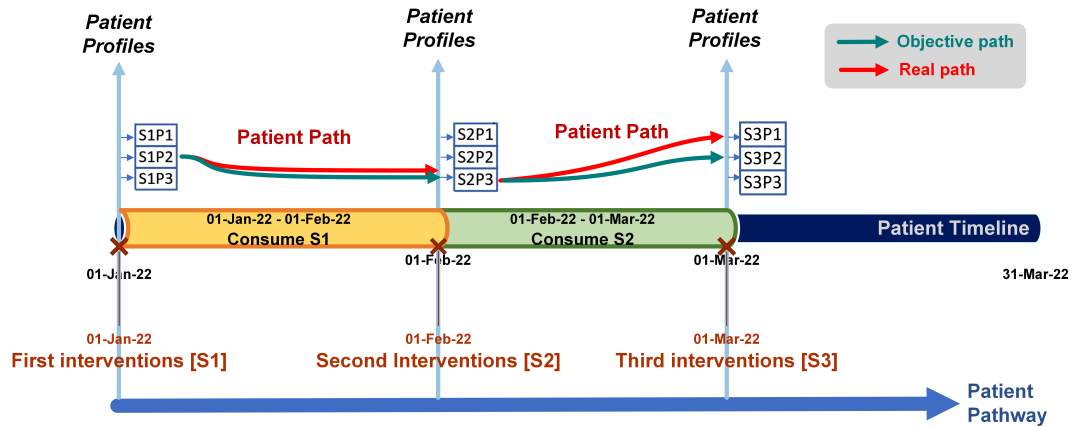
Patient Profiles

Patient Profiles

Patient Profiles

Objective path
Real path

S1P1
S1P2
S1P3

Patient Path

S2P1
S2P2
S2P3

Patient Path

S3P1
S3P2
S3P3

01-Jan-22 - 01-Feb-22
Consume S1

01-Feb-22 - 01-Mar-22
Consume S2

Patient Timeline

01-Jan-22
01-Feb-22
01-Mar-22
31-Mar-22

01-Jan-22
First interventions [S1]

01-Feb-22
Second Interventions [S2]

01-Mar-22
Third interventions [S3]

Patient Pathway